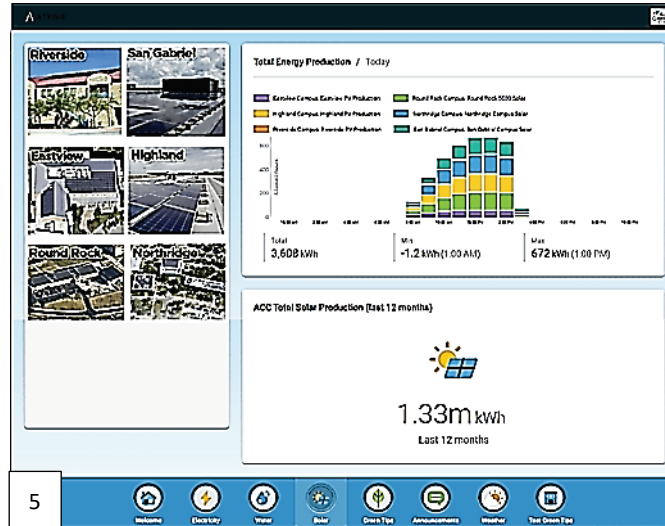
Riverside

San Gabriel

Eastview

Highland

Round Rock

Northridge

Total Energy Production / Today

Eastview Campus Eastview PV Production

Round Rock Campus Round Rock 5000 Solar

Highland Campus Highland PV Production

Northridge Campus Northridge Campus Solar

Riverside Campus Riverside PV Production

San Gabriel Campus San Gabriel Campus Solar

600

400

200

0

Total
3,608 kWh

Min
-1.2 kWh (1:00 AM)

Max
672 kWh (1:00 PM)

ACC Total Solar Production (Last 12 months)

1.33m kWh

Last 12 months

5

Welcome

Electricity

Water

Solar

Green Tips

Announcements

Weather

Text Green Tips